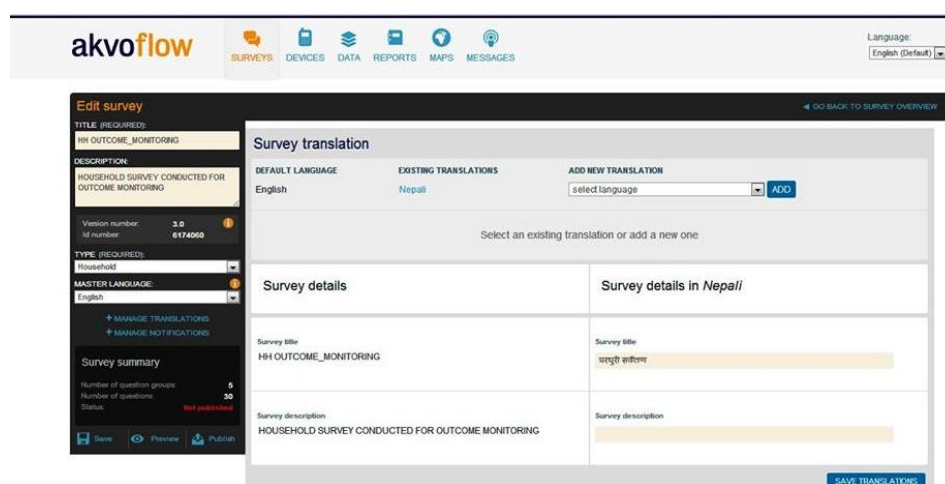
akvoflow

SURVEYS DEVICES DATA REPORTS MAPS MESSAGES

Language:
English (Default)

Edit survey

◄ GO BACK TO SURVEY OVERVIEW

TITLE (REQUIRED):
HH OUTCOME_MONITORING

DESCRIPTION:
HOUSEHOLD SURVEY CONDUCTED FOR OUTCOME MONITORING

Version number: 3.0
Id number: 6174060

TYPE (REQUIRED):
Household

MASTER LANGUAGE:
English

+ MANAGE TRANSLATIONS
+ MANAGE NOTIFICATIONS

Survey summary

Number of question groups: 5
Number of questions: 30
Status: Not published

Save Preview Publish

Survey translation

| DEFAULT LANGUAGE | EXISTING TRANSLATIONS | ADD NEW TRANSLATION |
|---|---|---|
| English | Nepali | select language ADD |

Select an existing translation or add a new one

| Survey details | Survey details in *Nepali* |
|---|---|
| Survey title<br>HH OUTCOME_MONITORING | Survey title<br>घरधुरी सर्वेक्षण |
| Survey description<br>HOUSEHOLD SURVEY CONDUCTED FOR OUTCOME MONITORING | Survey description |

SAVE TRANSLATIONS